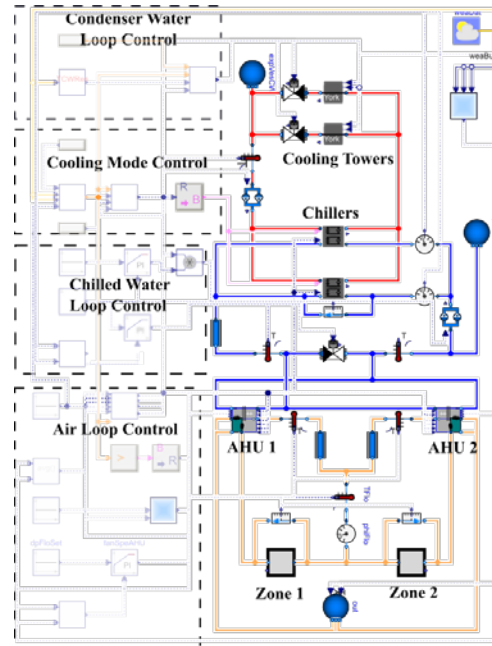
Condenser Water Loop Control

Cooling Mode Control

Cooling Towers

Chillers

Chilled Water Loop Control

Air Loop Control

AHU 1

AHU 2

Zone 1

Zone 2

weaBus

R

B

PI

T

York

York

dpPriSet

fanSpeAHU

PI